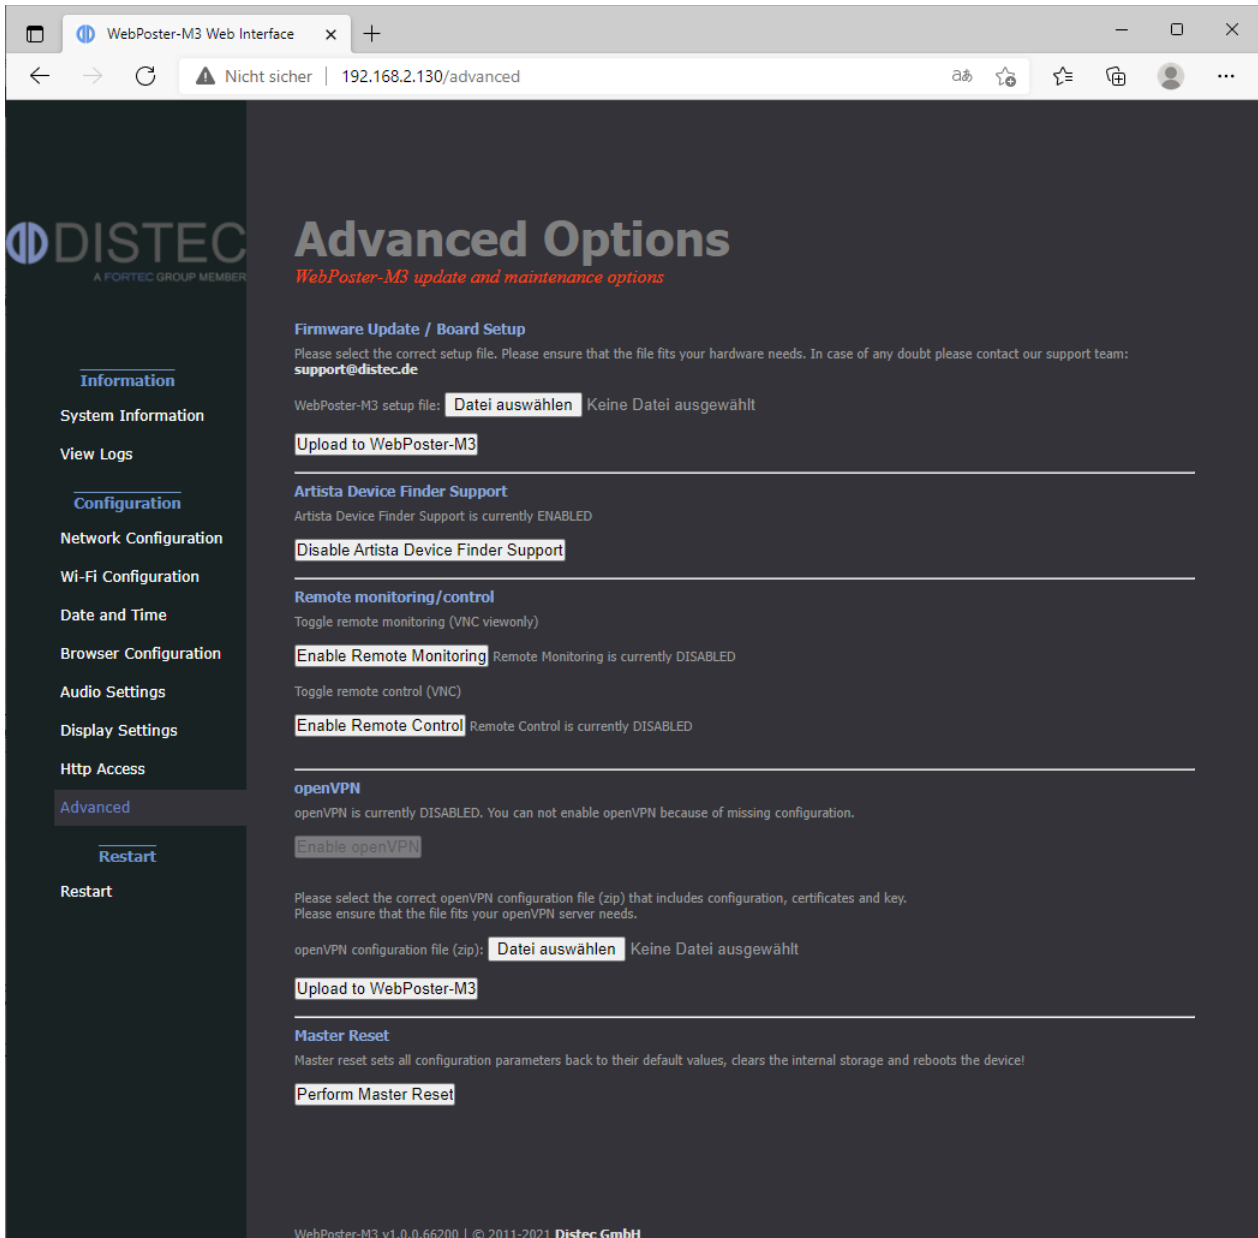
WebPoster-M3 Web Interface

Nicht sicher | 192.168.2.130/advanced

DISTEC
A FORTEC GROUP MEMBER

Information
System Information
View Logs

Configuration
Network Configuration
Wi-Fi Configuration
Date and Time
Browser Configuration
Audio Settings
Display Settings
Http Access
Advanced

Restart
Restart

Advanced Options
WebPoster-M3 update and maintenance options

Firmware Update / Board Setup
Please select the correct setup file. Please ensure that the file fits your hardware needs. In case of any doubt please contact our support team: support@distec.de

WebPoster-M3 setup file: Datei auswählen Keine Datei ausgewählt

Upload to WebPoster-M3

Artista Device Finder Support
Artista Device Finder Support is currently ENABLED

Disable Artista Device Finder Support

Remote monitoring/control
Toggle remote monitoring (VNC viewonly)

Enable Remote Monitoring Remote Monitoring is currently DISABLED

Toggle remote control (VNC)

Enable Remote Control Remote Control is currently DISABLED

openVPN
openVPN is currently DISABLED. You can not enable openVPN because of missing configuration.

Enable openVPN

Please select the correct openVPN configuration file (zip) that includes configuration, certificates and key.
Please ensure that the file fits your openVPN server needs.

openVPN configuration file (zip): Datei auswählen Keine Datei ausgewählt

Upload to WebPoster-M3

Master Reset
Master reset sets all configuration parameters back to their default values, clears the internal storage and reboots the device!

Perform Master Reset

WebPoster-M3 v1.0.0.66200 | © 2011-2021 Distec GmbH